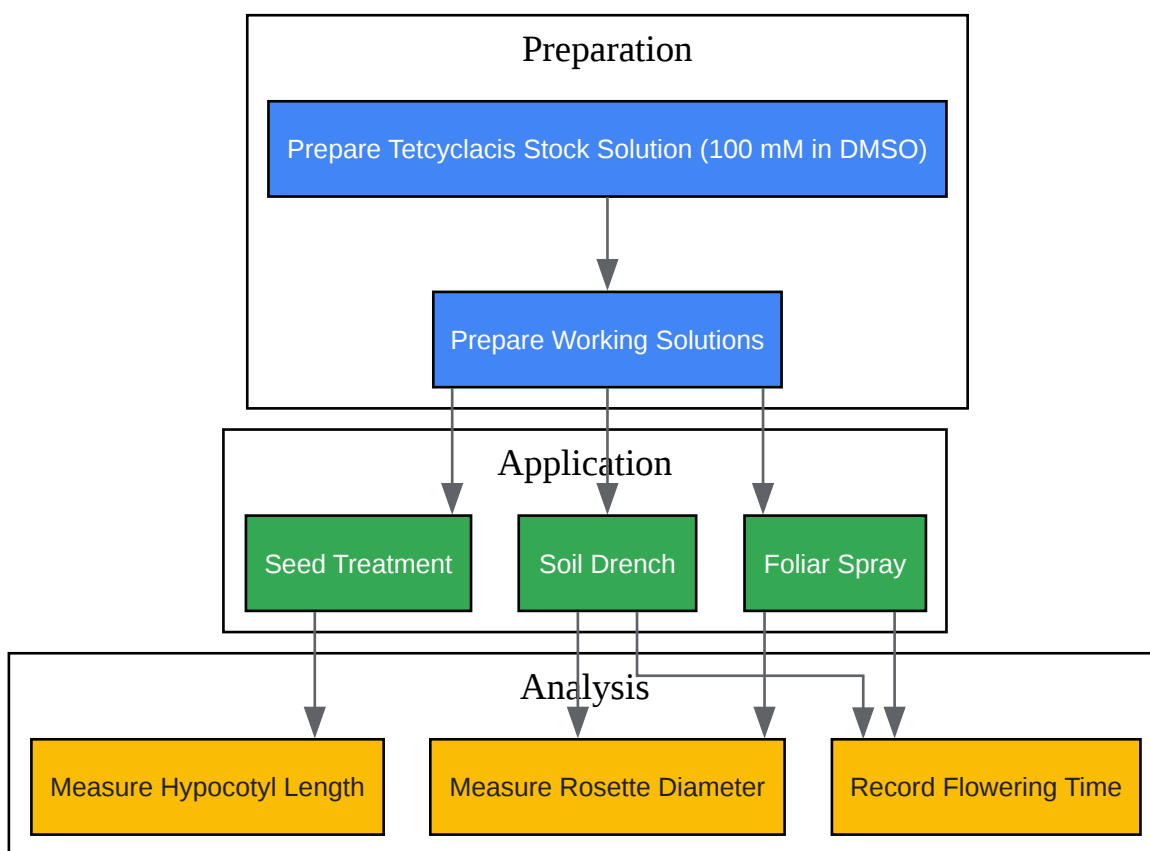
Preparation

Prepare Tetcyclacis Stock Solution (100 mM in DMSO)

Prepare Working Solutions

Application

Seed Treatment

Soil Drench

Foliar Spray

Analysis

Measure Hypocotyl Length

Measure Rosette Diameter

Record Flowering Time